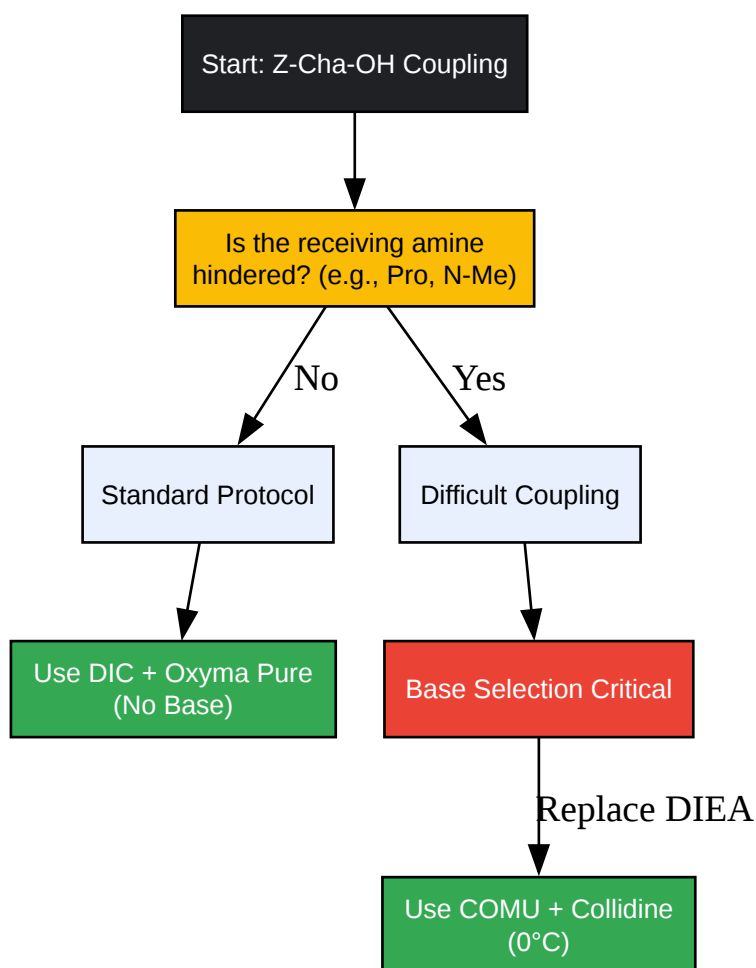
Start: Z-Cha-OH Coupling

Is the receiving amine hindered? (e.g., Pro, N-Me)

No

Yes

Standard Protocol

Difficult Coupling

Use DIC + Oxyma Pure (No Base)

Base Selection Critical

Replace DIEA

Use COMU + Collidine (0°C)